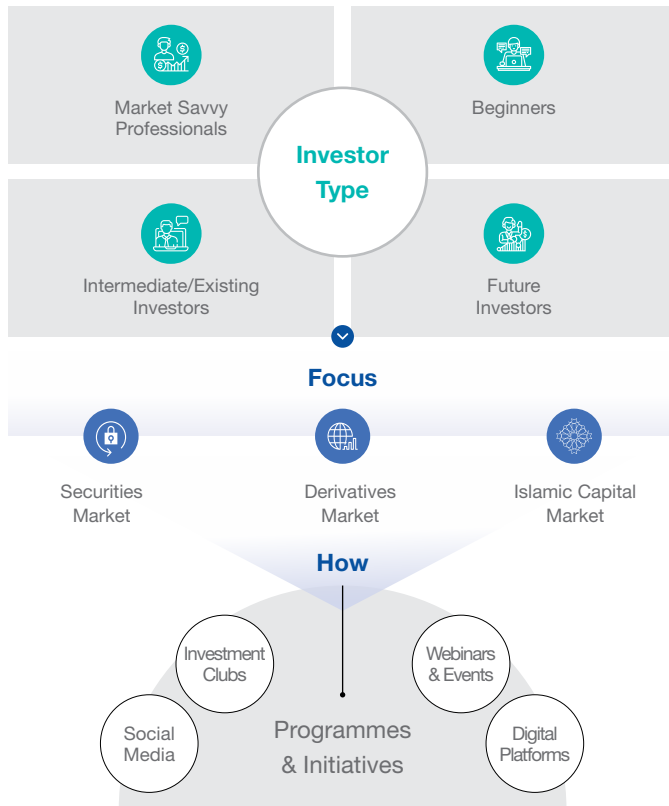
Market Savvy Professionals

Beginners

Investor Type

Intermediate/Existing Investors

Future Investors

Focus

Securities Market

Derivatives Market

Islamic Capital Market

How

Investment Clubs

Webinars & Events

Social Media

Programmes & Initiatives

Digital Platforms